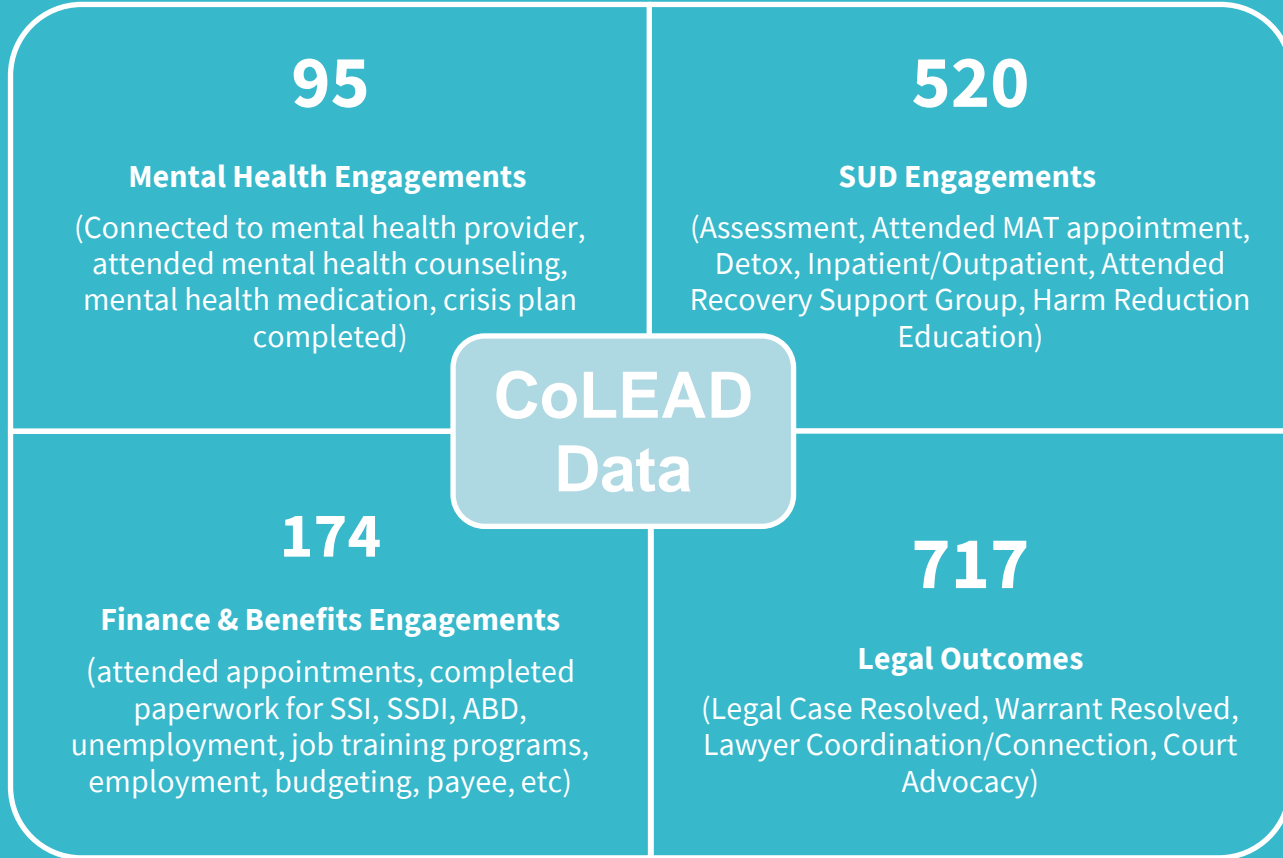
95

Mental Health Engagements

(Connected to mental health provider, attended mental health counseling, mental health medication, crisis plan completed)

520

SUD Engagements

(Assessment, Attended MAT appointment, Detox, Inpatient/Outpatient, Attended Recovery Support Group, Harm Reduction Education)

CoLEAD Data

174

Finance & Benefits Engagements

(attended appointments, completed paperwork for SSI, SSDI, ABD, unemployment, job training programs, employment, budgeting, payee, etc)

717

Legal Outcomes

(Legal Case Resolved, Warrant Resolved, Lawyer Coordination/Connection, Court Advocacy)